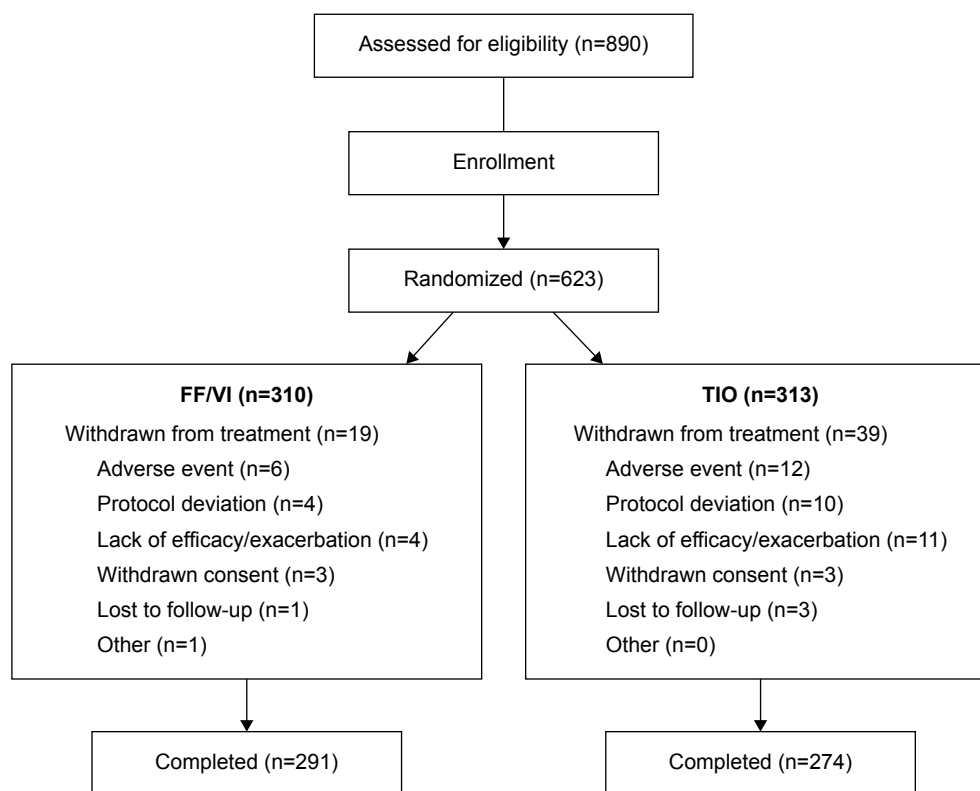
Assessed for eligibility (n=890)

Enrollment

Randomized (n=623)

FF/VI (n=310)
Withdrawn from treatment (n=19)
Adverse event (n=6)
Protocol deviation (n=4)
Lack of efficacy/exacerbation (n=4)
Withdrawn consent (n=3)
Lost to follow-up (n=1)
Other (n=1)

TIO (n=313)
Withdrawn from treatment (n=39)
Adverse event (n=12)
Protocol deviation (n=10)
Lack of efficacy/exacerbation (n=11)
Withdrawn consent (n=3)
Lost to follow-up (n=3)
Other (n=0)

Completed (n=291)

Completed (n=274)